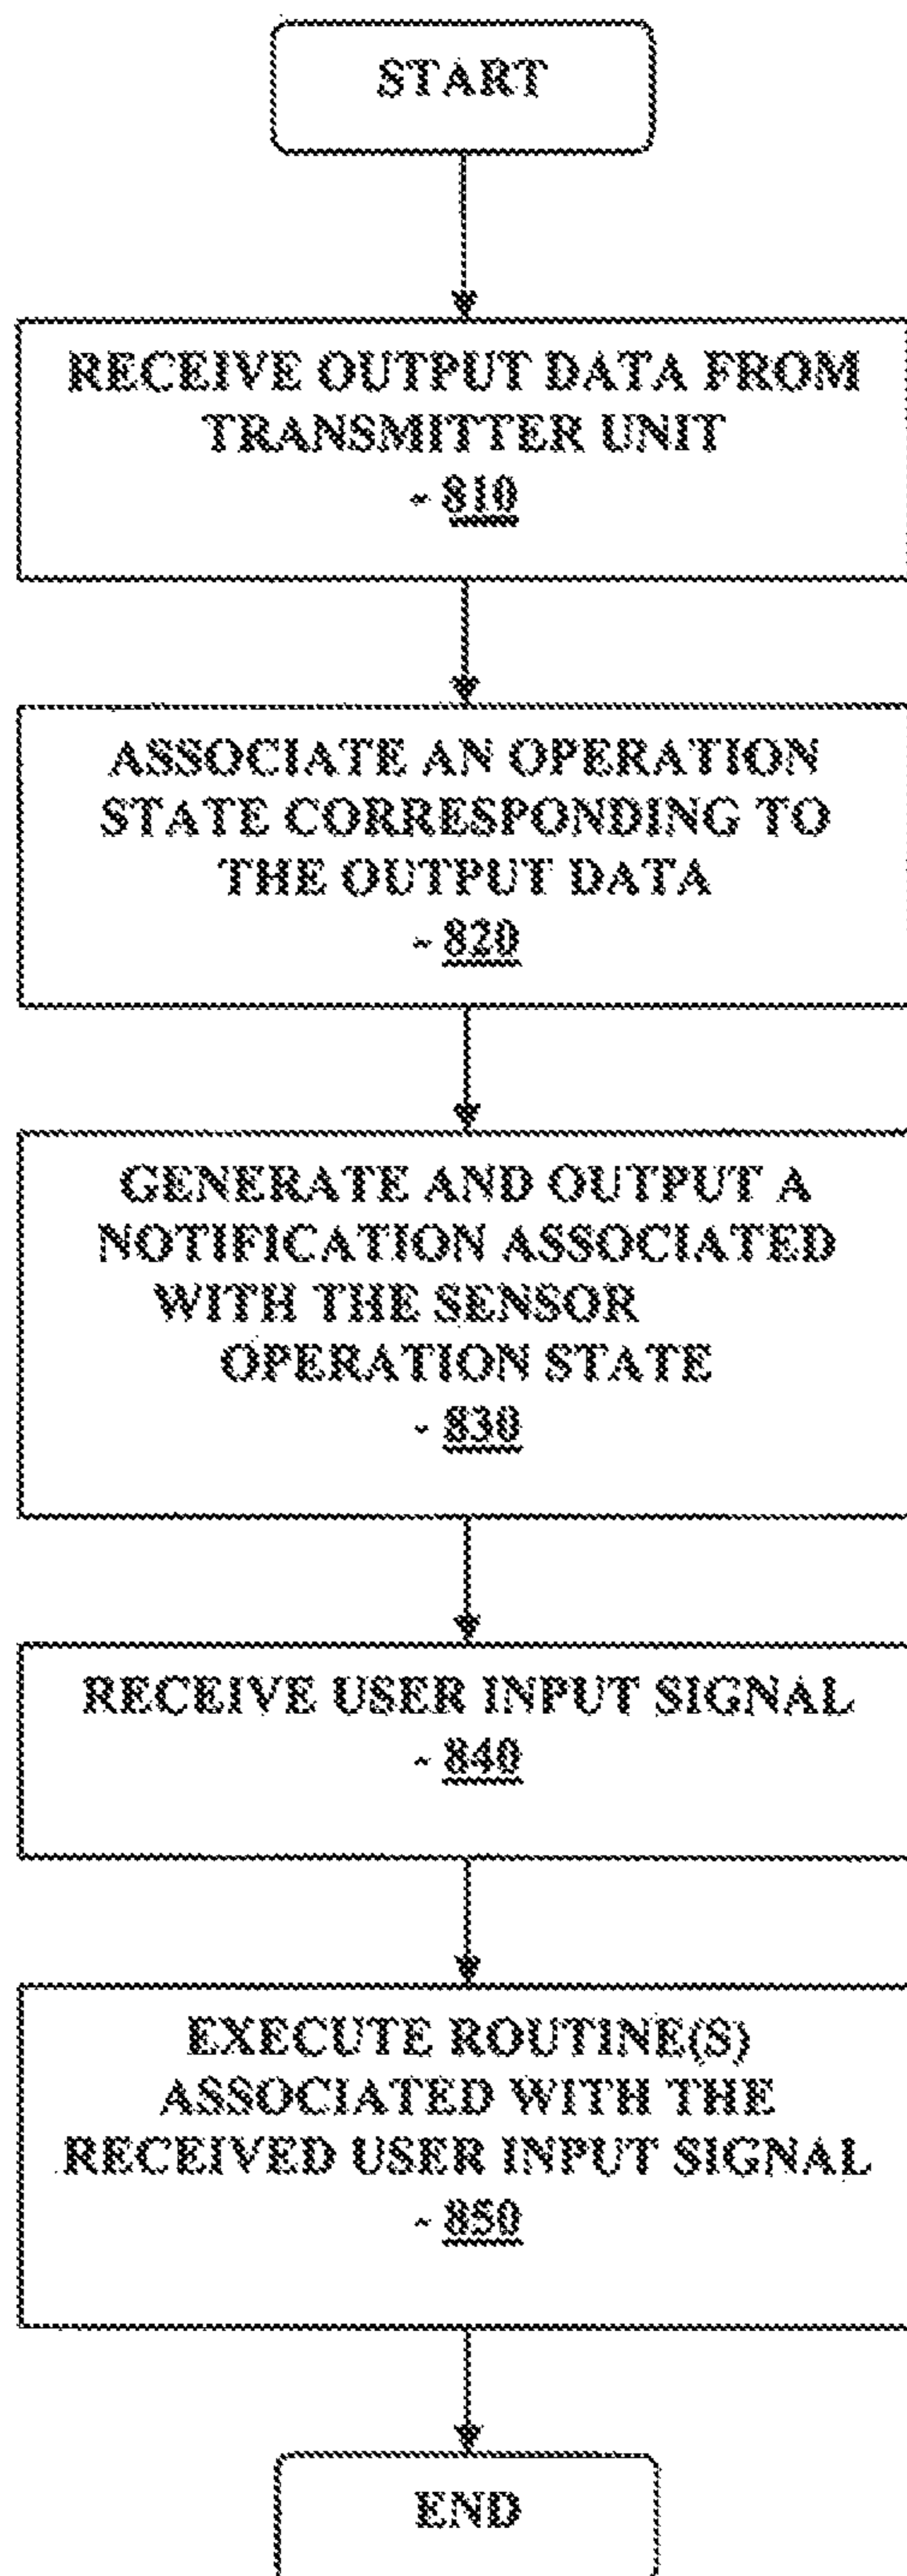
START

RECEIVE OUTPUT DATA FROM TRANSMITTER UNIT
~ 810

ASSOCIATE AN OPERATION STATE CORRESPONDING TO THE OUTPUT DATA
~ 820

GENERATE AND OUTPUT A NOTIFICATION ASSOCIATED WITH THE SENSOR OPERATION STATE
~ 830

RECEIVE USER INPUT SIGNAL
~ 840

EXECUTE ROUTINE(S) ASSOCIATED WITH THE RECEIVED USER INPUT SIGNAL
~ 850

END